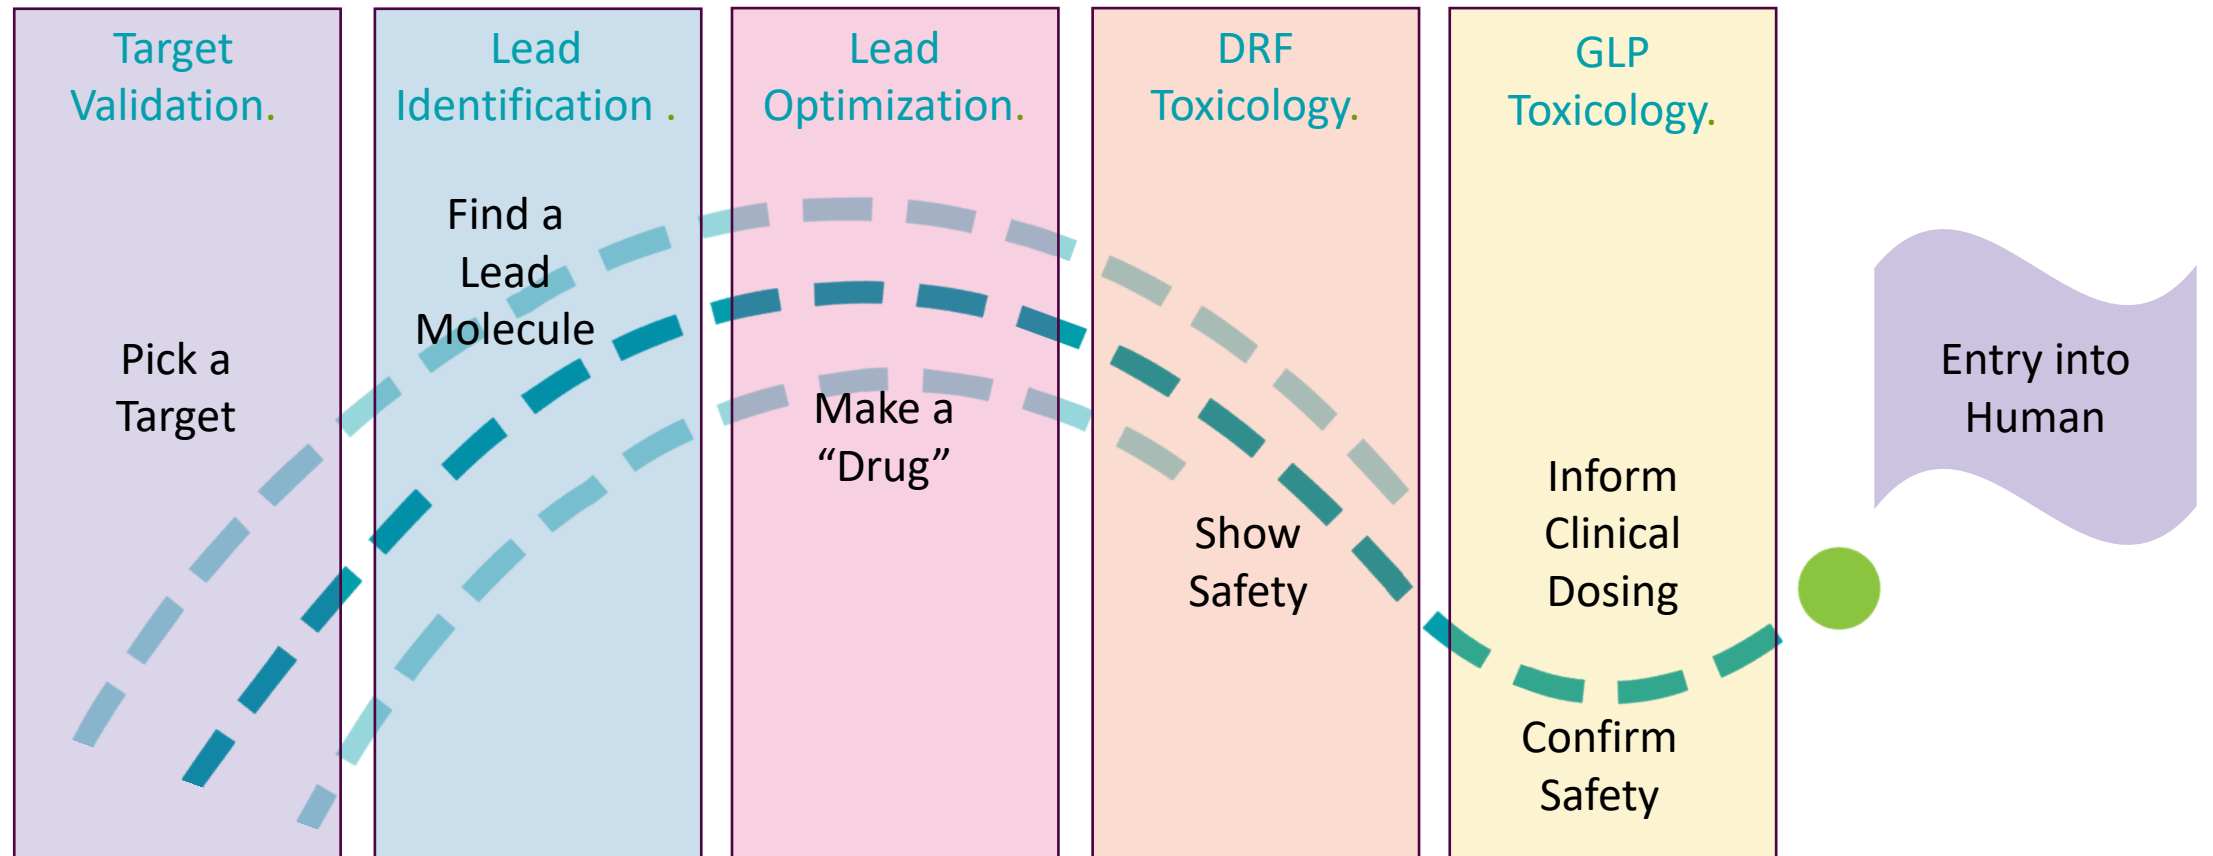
Target Validation.

Pick a Target

Lead Identification .

Find a Lead Molecule

Lead Optimization.

Make a "Drug"

DRF Toxicology.

Show Safety

GLP Toxicology.

Inform Clinical Dosing

Confirm Safety

Entry into Human